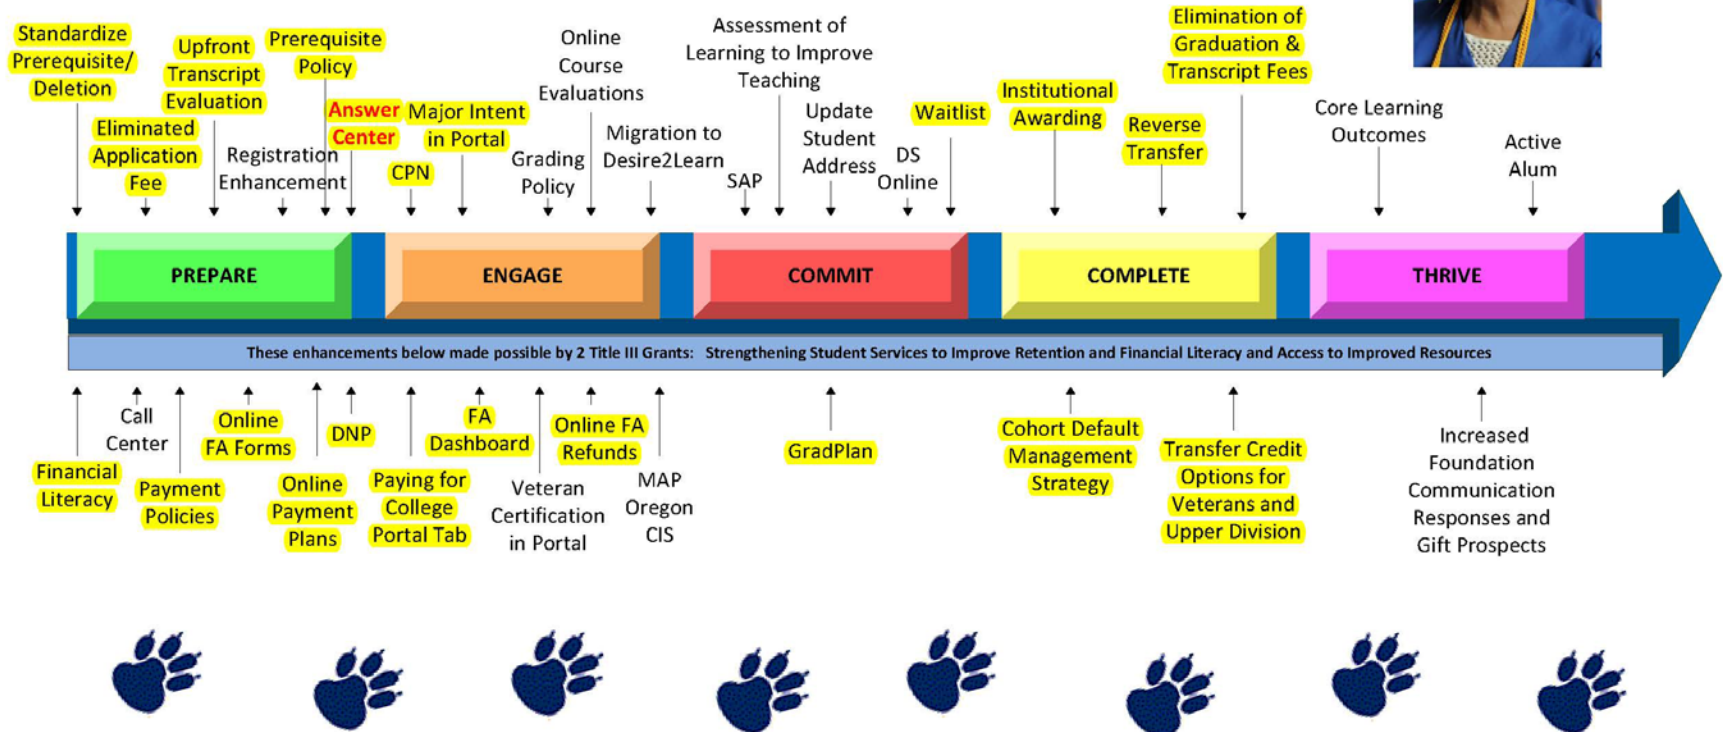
Standardize Prerequisite/ Deletion

Upfront Transcript Evaluation

Prerequisite Policy

Eliminated Application Fee

Registration Enhancement

Answer Center

Major Intent in Portal

CPN

Online Course Evaluations

Grading Policy

Migration to Desire2Learn

Assessment of Learning to Improve Teaching

SAP

Update Student Address

DS Online

Waitlist

Institutional Awarding

Reverse Transfer

Elimination of Graduation & Transcript Fees

Core Learning Outcomes

Active Alum

PREPARE

ENGAGE

COMMIT

COMPLETE

THRIVE

These enhancements below made possible by 2 Title III Grants: Strengthening Student Services to Improve Retention and Financial Literacy and Access to Improved Resources

Financial Literacy

Call Center

Payment Policies

Online FA Forms

Online Payment Plans

DNP

Paying for College Portal Tab

FA Dashboard

Veteran Certification in Portal

Online FA Refunds

MAP Oregon CIS

GradPlan

Cohort Default Management Strategy

Transfer Credit Options for Veterans and Upper Division

Increased Foundation Communication Responses and Gift Prospects